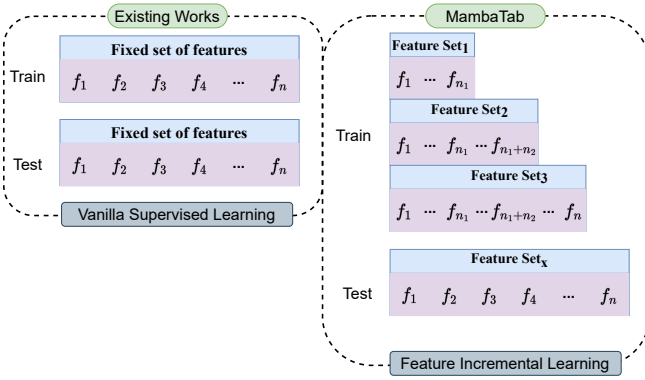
Existing Works

Train

Fixed set of features

$f_1$ $f_2$ $f_3$ $f_4$ ... $f_n$

Test

Fixed set of features

$f_1$ $f_2$ $f_3$ $f_4$ ... $f_n$

Vanilla Supervised Learning

MambaTab

Train

Feature Set$_1$

$f_1$ ... $f_{n_1}$

Feature Set$_2$

$f_1$ ... $f_{n_1}$ ... $f_{n_1+n_2}$

Feature Set$_3$

$f_1$ ... $f_{n_1}$ ... $f_{n_1+n_2}$ ... $f_n$

Test

Feature Set$_x$

$f_1$ $f_2$ $f_3$ $f_4$ ... $f_n$

Feature Incremental Learning